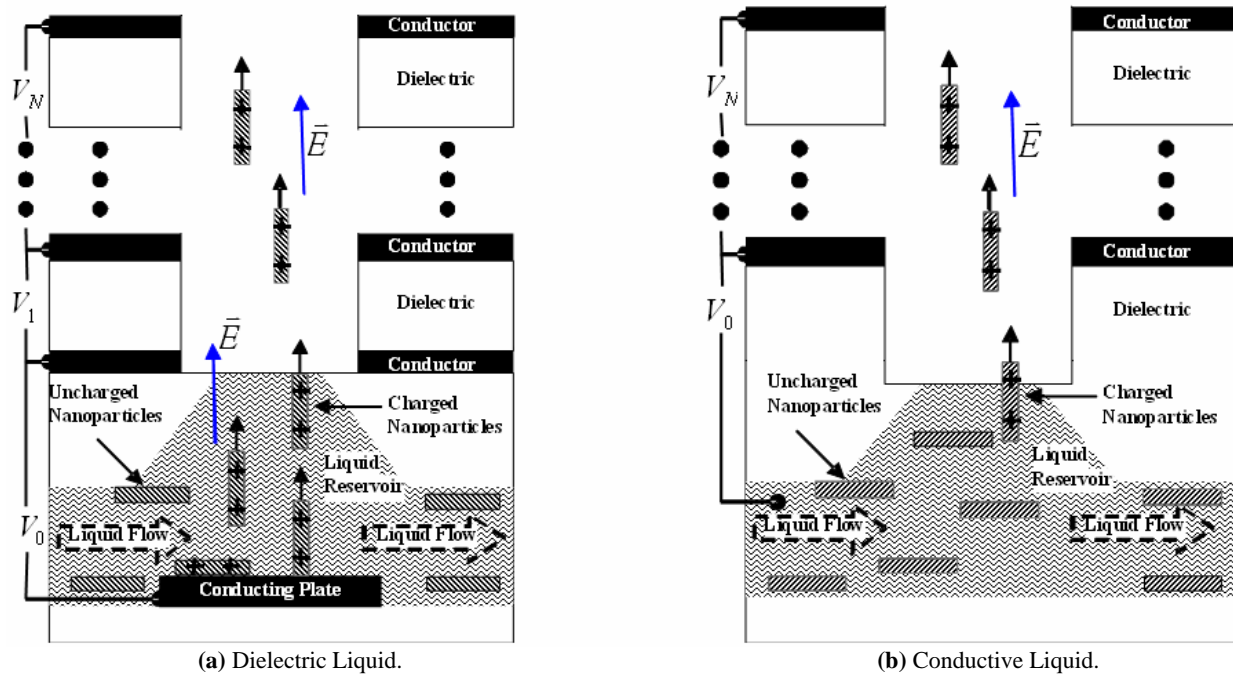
Conductor

Dielectric

$V_N$

$\vec{E}$

Conductor

Dielectric

$V_1$

$\vec{E}$

Conductor

Uncharged Nanoparticles

Charged Nanoparticles

Liquid Reservoir

$V_0$

Liquid Flow

Liquid Flow

Conducting Plate

**(a)** Dielectric Liquid.

Conductor

Dielectric

$V_N$

$\vec{E}$

Conductor

Dielectric

$V_0$

Uncharged Nanoparticles

Charged Nanoparticles

Liquid Reservoir

Liquid Flow

Liquid Flow

**(b)** Conductive Liquid.